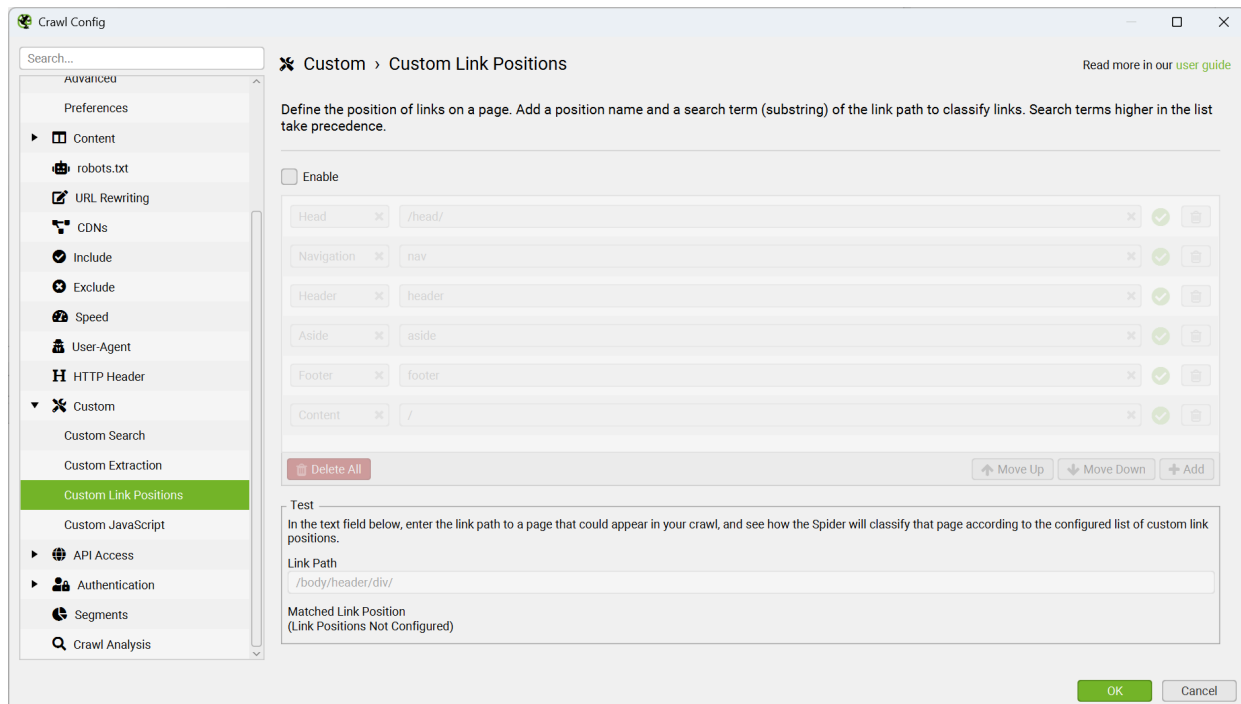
Crawl Config

Search...

Advanced

Preferences

Content

robots.txt

URL Rewriting

CDNs

Include

Exclude

Speed

User-Agent

HTTP Header

Custom

Custom Search

Custom Extraction

Custom Link Positions

Custom JavaScript

API Access

Authentication

Segments

Crawl Analysis

Custom › Custom Link Positions

Read more in our user guide

Define the position of links on a page. Add a position name and a search term (substring) of the link path to classify links. Search terms higher in the list take precedence.

Enable

| Head | /head/ |
|---|---|
| Navigation | nav |
| Header | header |
| Aside | aside |
| Footer | footer |
| Content | / |

Delete All

Move Up

Move Down

Add

Test

In the text field below, enter the link path to a page that could appear in your crawl, and see how the Spider will classify that page according to the configured list of custom link positions.

Link Path

/body/header/div/

Matched Link Position

(Link Positions Not Configured)

OK

Cancel